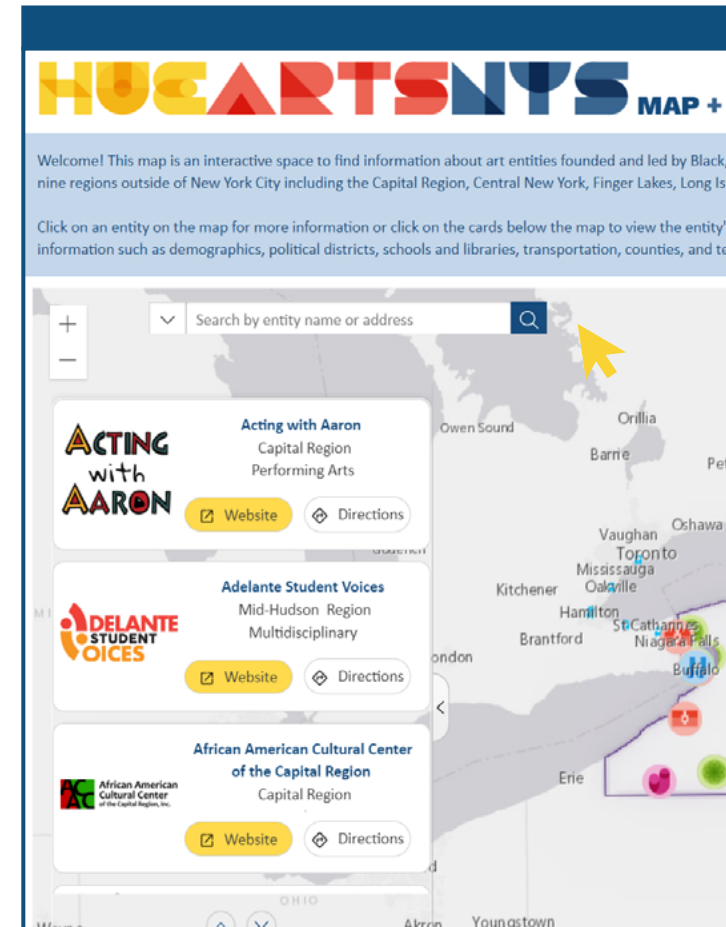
HUEARTSNYS MAP +

Welcome! This map is an interactive space to find information about art entities founded and led by Black, nine regions outside of New York City including the Capital Region, Central New York, Finger Lakes, Long Is

Click on an entity on the map for more information or click on the cards below the map to view the entity' information such as demographics, political districts, schools and libraries, transportation, counties, and te

+
−
Search by entity name or address

ACTING with AARON
Acting with Aaron
Capital Region
Performing Arts
Website
Directions

ADELANTE STUDENT VOICES
Adelante Student Voices
Mid-Hudson Region
Multidisciplinary
Website
Directions

AACC African American Cultural Center of the Capital Region, Inc.
African American Cultural Center of the Capital Region
Capital Region
Website
Directions

Owen Sound
Orillia
Barrie
Pet
Vaughan
Oshawa
Toronto
Mississauga
Oakville
Kitchener
Hamilton
St Catharines
Niagara Falls
Brantford
ondon
Buffalo
Erie
OHIO
Akron
Youngstown